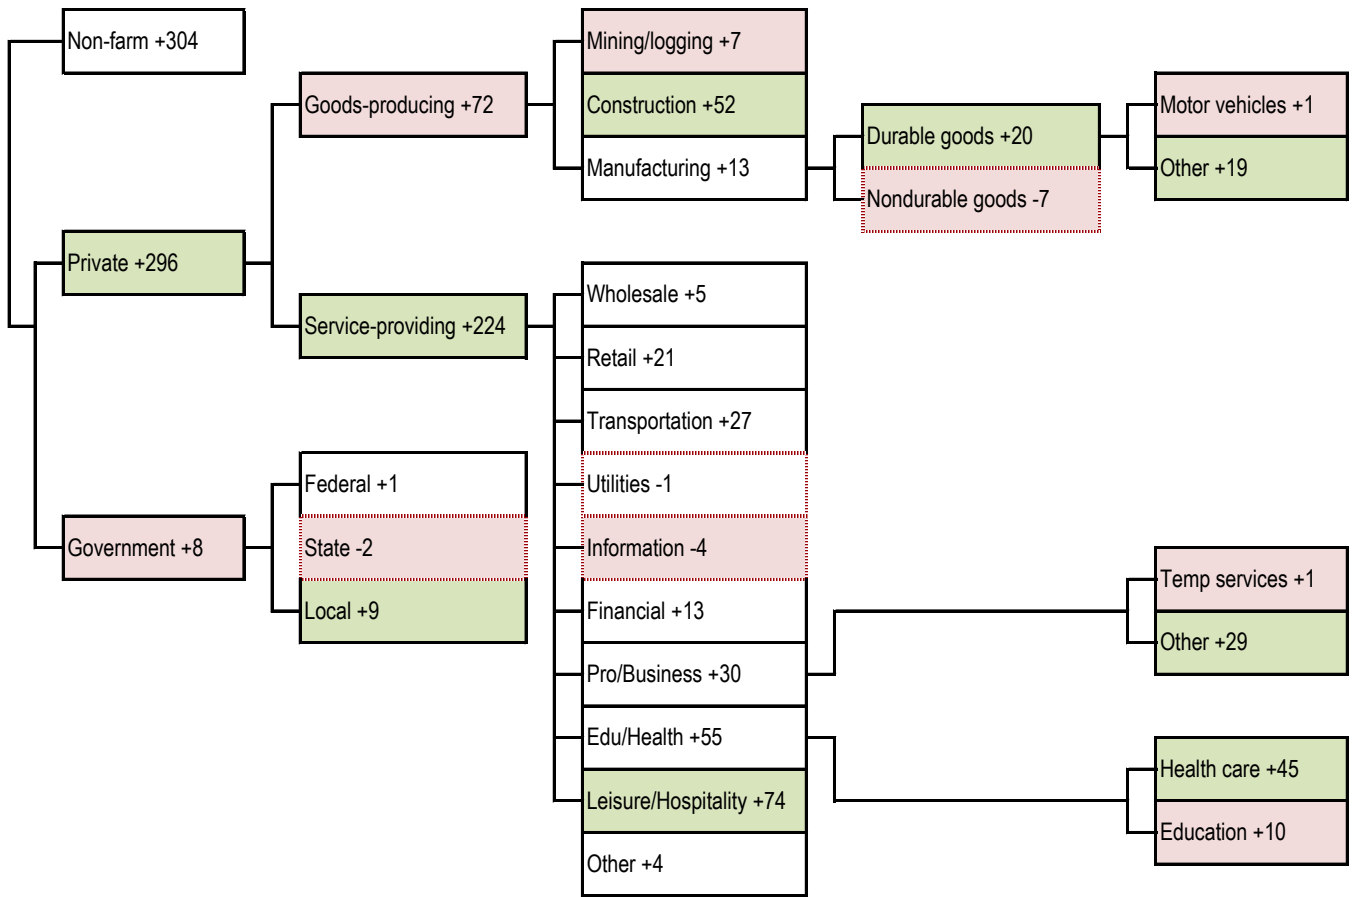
Non-farm +304

Private +296

Government +8

Goods-producing +72

Service-providing +224

Federal +1

State -2

Local +9

Mining/logging +7

Construction +52

Manufacturing +13

Durable goods +20

Nondurable goods -7

Motor vehicles +1

Other +19

Wholesale +5

Retail +21

Transportation +27

Utilities -1

Information -4

Financial +13

Pro/Business +30

Edu/Health +55

Leisure/Hospitality +74

Other +4

Temp services +1

Other +29

Health care +45

Education +10